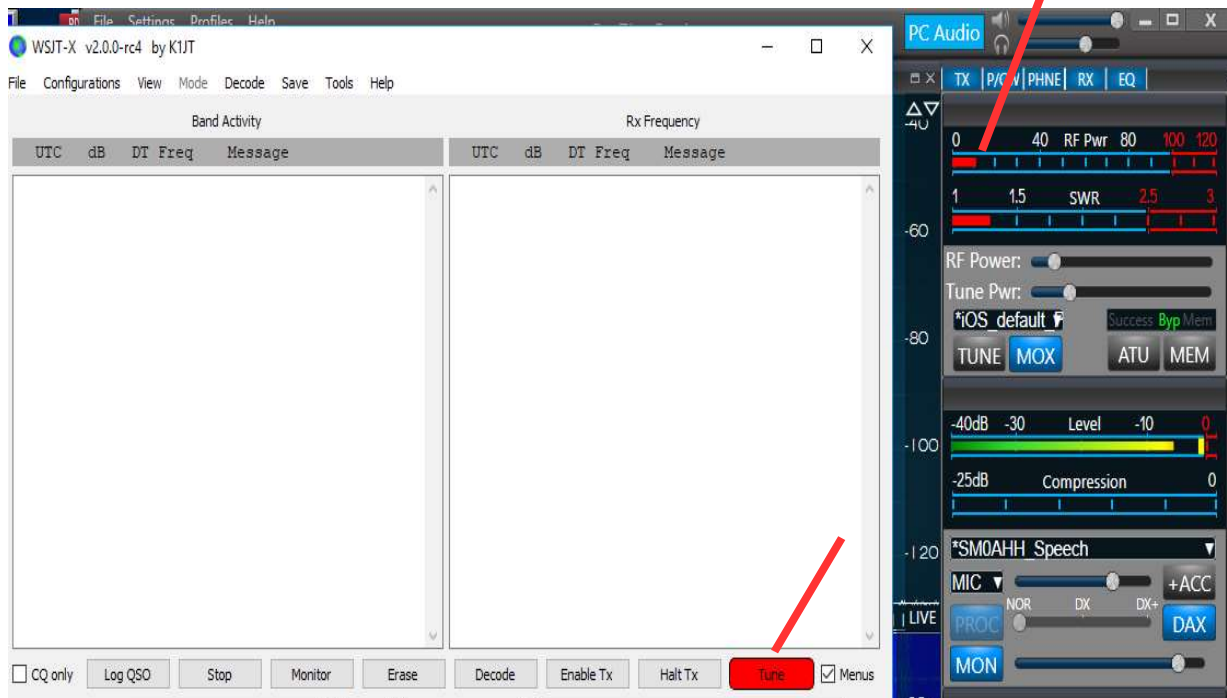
File Settings Profiles Help
WSJT-X v2.0.0-rc4 by K1JT
File Configurations View Mode Decode Save Tools Help
Band Activity
UTC dB DT Freq Message
Rx Frequency
UTC dB DT Freq Message
CQ only
Log QSO
Stop
Monitor
Erase
Decode
Enable Tx
Halt Tx
Tune
Menus
PC Audio
TX P/CW PHNE RX EQ
-40
-60
-80
-100
-120
LIVE
0 40 RF Pwr 80 100 120
1 1.5 SWR 2.5 3
RF Power:
Tune Pwr:
*iOS_default_
Success Byp Mem
TUNE MOX ATU MEM
-40dB -30 Level -10 0
-25dB Compression 0
*SM0AHH_Speech
MIC
+ACC
NOR DX DX+
PROC DAX
MON